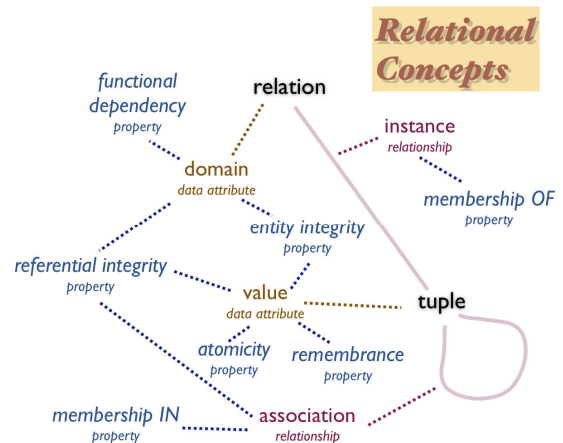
Relational Concepts

functional dependency
property

relation

instance
relationship

domain
data attribute

membership OF
property

entity integrity
property

referential integrity
property

value
data attribute

tuple

atomicity
property

remembrance
property

membership IN
property

association
relationship